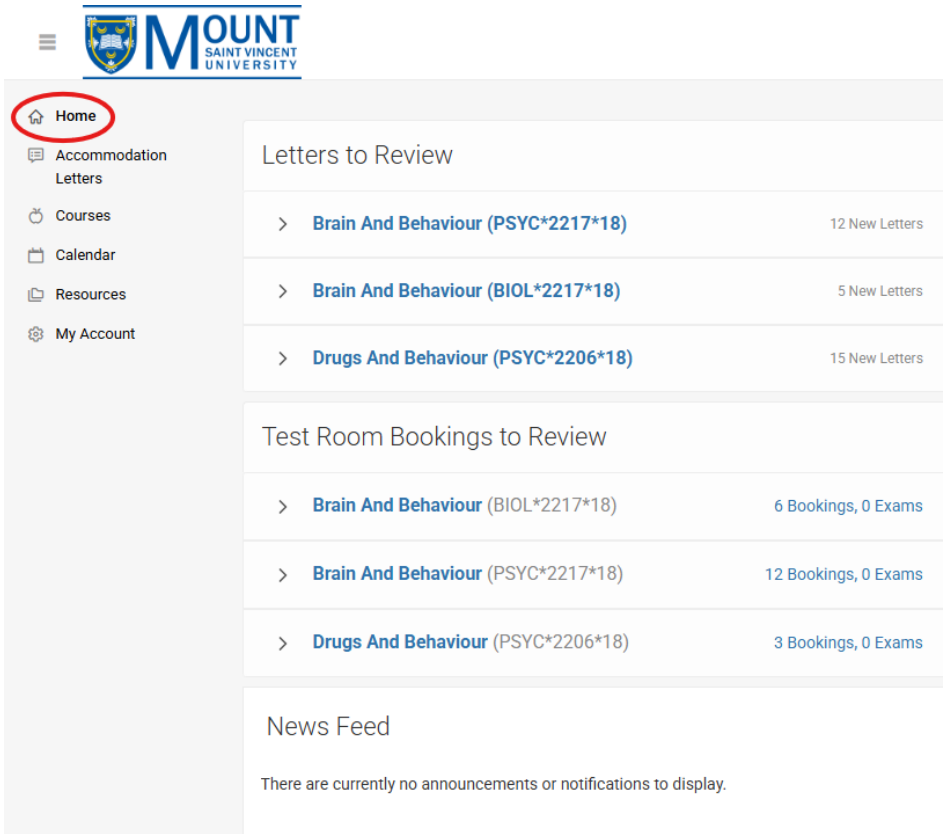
MOUNT SAINT VINCENT UNIVERSITY

Home
Accommodation Letters
Courses
Calendar
Resources
My Account

Letters to Review

Brain And Behaviour (PSYC*2217*18) 12 New Letters

Brain And Behaviour (BIOL*2217*18) 5 New Letters

Drugs And Behaviour (PSYC*2206*18) 15 New Letters

Test Room Bookings to Review

Brain And Behaviour (BIOL*2217*18) 6 Bookings, 0 Exams

Brain And Behaviour (PSYC*2217*18) 12 Bookings, 0 Exams

Drugs And Behaviour (PSYC*2206*18) 3 Bookings, 0 Exams

News Feed

There are currently no announcements or notifications to display.